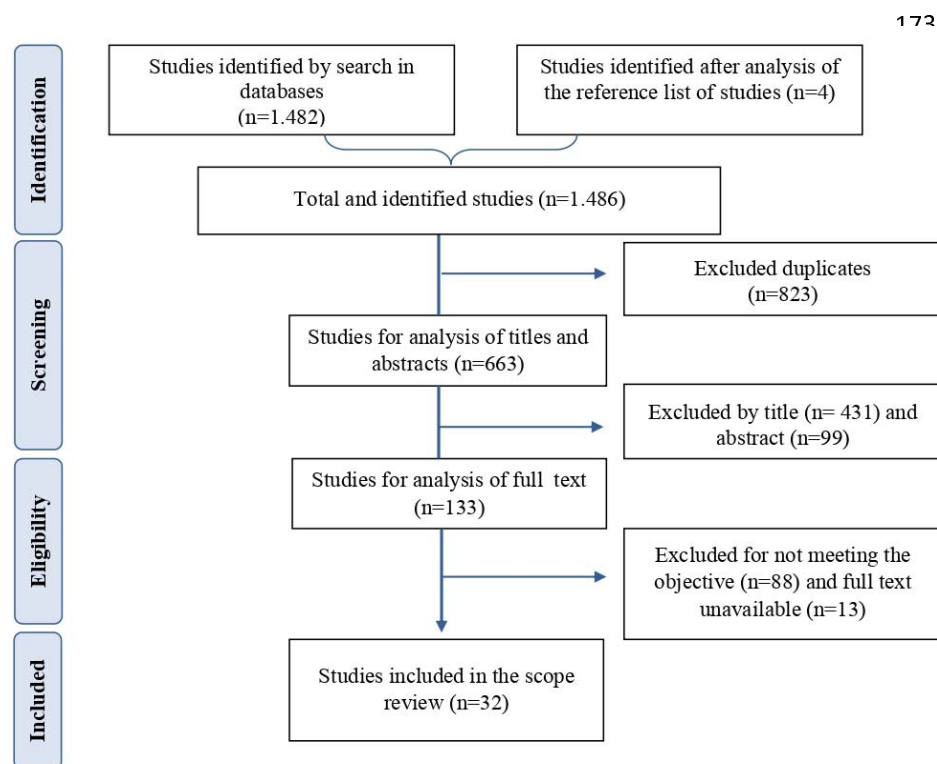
173

Identification

Studies identified by search in databases (n=1.482)

Studies identified after analysis of the reference list of studies (n=4)

Total and identified studies (n=1.486)

Screening

Excluded duplicates (n=823)

Studies for analysis of titles and abstracts (n=663)

Excluded by title (n= 431) and abstract (n=99)

Eligibility

Studies for analysis of full text (n=133)

Excluded for not meeting the objective (n=88) and full text unavailable (n=13)

Included

Studies included in the scope review (n=32)